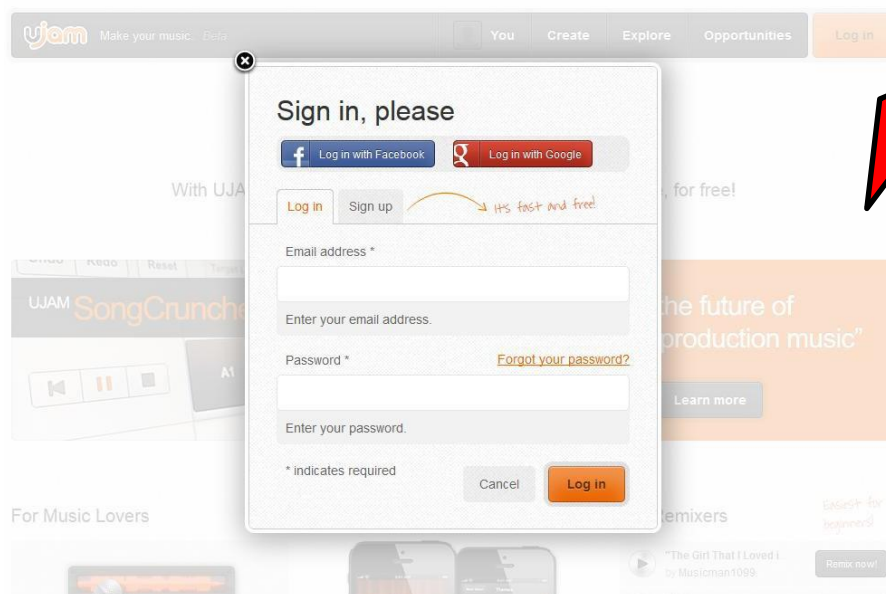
ujam Make your music. Beta

You Create Explore Opportunities Log in

Sign in, please

Log in with Facebook

Log in with Google

With UJA

, for free!

Log in Sign up

its fast and free!

Email address *

Enter your email address.

Password *

Forgot your password?

Enter your password.

* indicates required

Cancel

Log in

Undo Redo Reset

UJAM SongCrunche

A1

the future of production music"

Learn more

For Music Lovers

emixers

Easiest for beginners

"The Girl That I Loved i

by Musicman1099

Remix now!